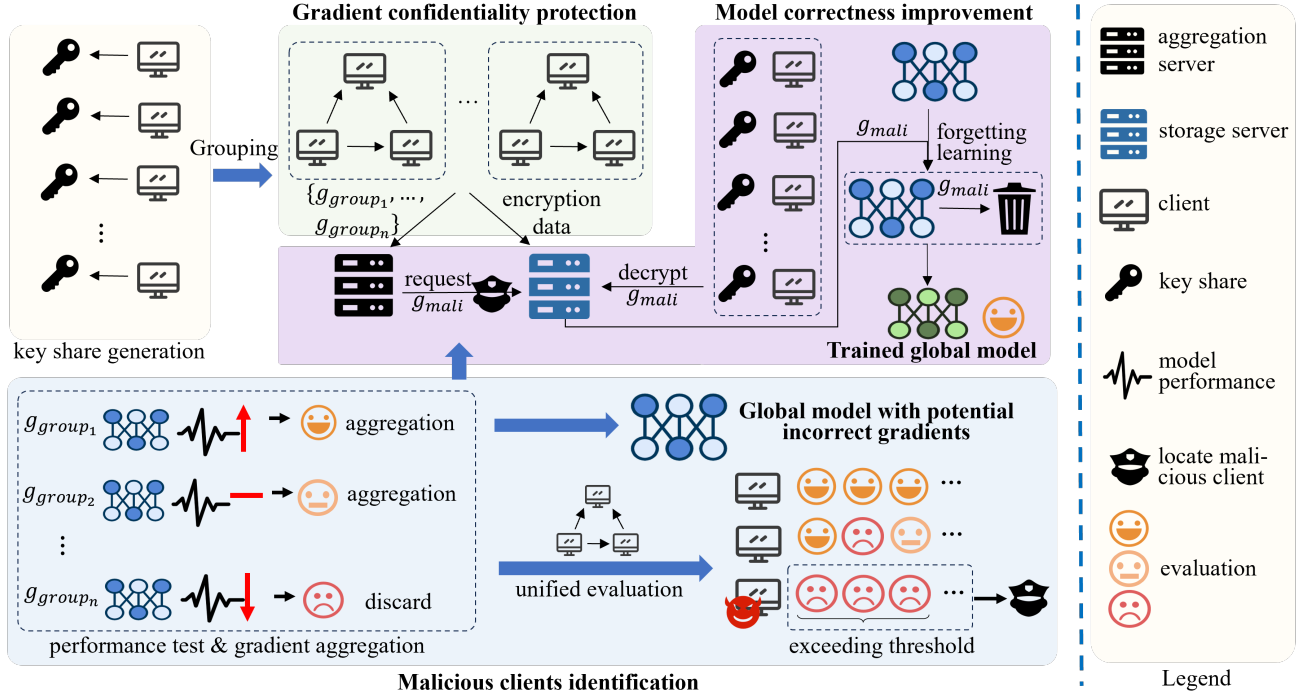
Gradient confidentiality protection

Model correctness improvement

Grouping

key share generation

$\{g_{group_1}, \dots, g_{group_n}\}$

encryption data

$g_{mali}$

forgetting learning

$g_{mali}$

request $g_{mali}$

decrypt $g_{mali}$

Trained global model

$g_{group_1}$ aggregation

$g_{group_2}$ aggregation

$g_{group_n}$ discard

performance test & gradient aggregation

Global model with potential incorrect gradients

unified evaluation

exceeding threshold

Malicious clients identification

aggregation server

storage server

client

key share

model performance

locate malicious client

evaluation

Legend